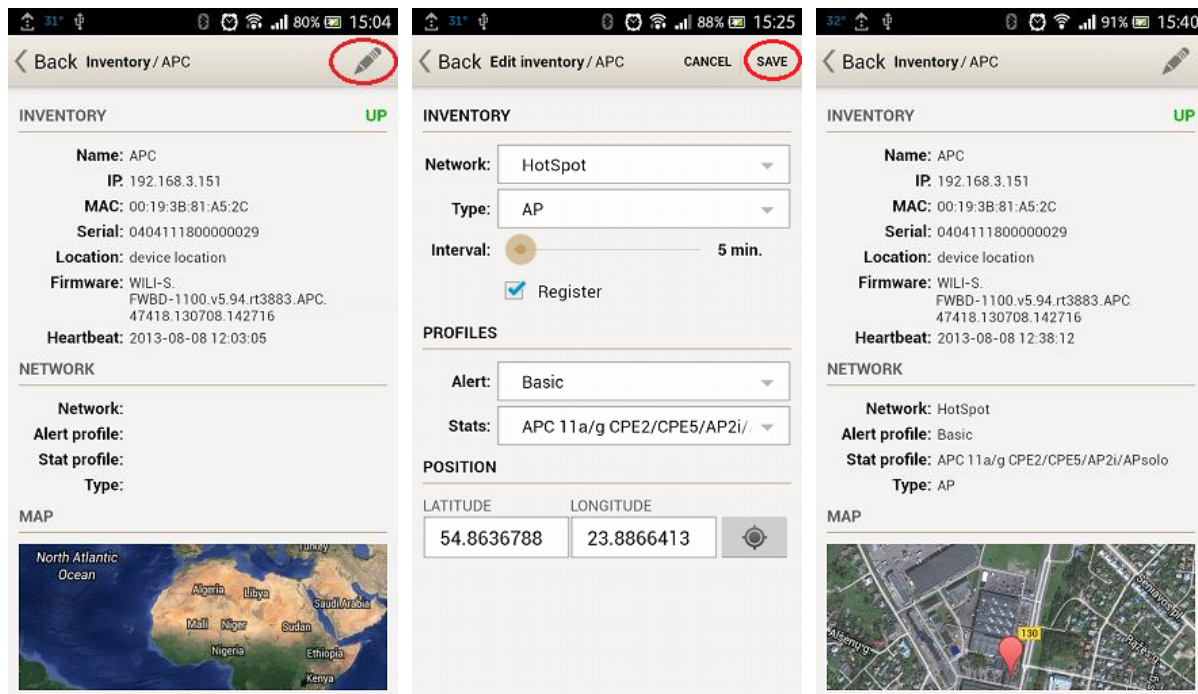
31° 80% 15:04

Back Inventory / APC

INVENTORY UP

Name: APC
IP: 192.168.3.151
MAC: 00:19:3B:81:A5:2C
Serial: 0404111800000029
Location: device location
Firmware: WILI-S. FWBD-1100.v5.94.rt3883.APC. 47418.130708.142716
Heartbeat: 2013-08-08 12:03:05

NETWORK

Network:
Alert profile:
Stat profile:
Type:

MAP

North Atlantic Ocean
Turkey
Algeria
Libya
Saudi Arabia
Mali
Niger
Sudan
Nigeria
Ethiopia
Kenya

31° 88% 15:25

Back Edit inventory / APC CANCEL SAVE

INVENTORY

Network: HotSpot
Type: AP
Interval: 5 min.
Register

PROFILES

Alert: Basic
Stats: APC 11a/g CPE2/CPE5/AP2i/

POSITION

LATITUDE 54.8636788
LONGITUDE 23.8866413

32° 91% 15:40

Back Inventory / APC

INVENTORY UP

Name: APC
IP: 192.168.3.151
MAC: 00:19:3B:81:A5:2C
Serial: 0404111800000029
Location: device location
Firmware: WILI-S. FWBD-1100.v5.94.rt3883.APC. 47418.130708.142716
Heartbeat: 2013-08-08 12:38:12

NETWORK

Network: HotSpot
Alert profile: Basic
Stat profile: APC 11a/g CPE2/CPE5/AP2i/APsolo
Type: AP

MAP

130